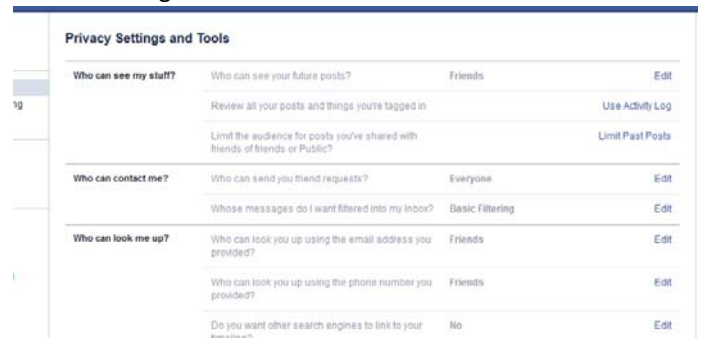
Privacy Settings and Tools

ng

| | | | |
|---|---|---|---|
| Who can see my stuff? | Who can see your future posts? | Friends | Edit |
| | Review all your posts and things you're tagged in | | Use Activity Log |
| | Limit the audience for posts you've shared with friends of friends or Public? | | Limit Past Posts |
| Who can contact me? | Who can send you friend requests? | Everyone | Edit |
| | Whose messages do I want filtered into my Inbox? | Basic Filtering | Edit |
| Who can look me up? | Who can look you up using the email address you provided? | Friends | Edit |
| | Who can look you up using the phone number you provided? | Friends | Edit |
| | Do you want other search engines to link to your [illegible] | No | Edit |